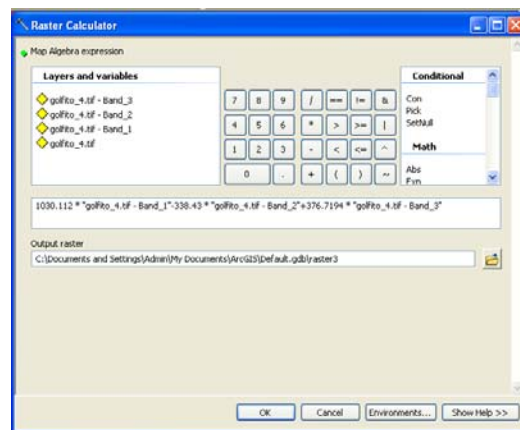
Raster Calculator

Map Algebra expression

Layers and variables

golfito_4.tif - Band_3
golfito_4.tif - Band_2
golfito_4.tif - Band_1
golfito_4.tif

| 7 | 8 | 9 | / | == | != | & |
|---|---|---|---|---|---|---|
| 4 | 5 | 6 | * | > | >= | \| |
| 1 | 2 | 3 | - | < | <= | ^ |
| 0 | | . | + | ( | ) | ~ |

Conditional
Con
Pick
SetNull
Math
Abs
Exp

1030.112 * "golfito_4.tif - Band_1"-338.43 * "golfito_4.tif - Band_2"+376.7194 * "golfito_4.tif - Band_3"

Output raster
C:\Documents and Settings\Admin\My Documents\ArcGIS\Default.gdb\raster3

OK Cancel Environments... Show Help >>